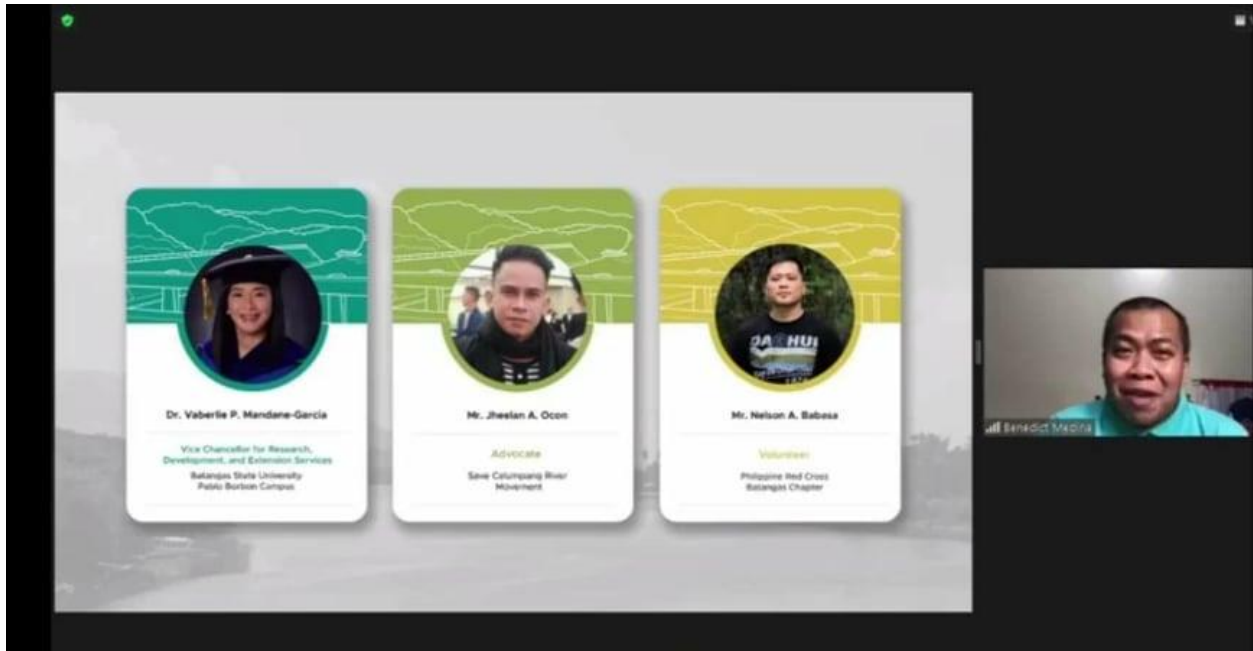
Dr. Vaberlie P. Mandane-Garcia

Vice Chancellor for Research, Development, and Extension Services

Batangas State University Pablo Borbon Campus

Mr. Jheelan A. Ocon

Advocate

Save Calumpang River Movement

Mr. Nelson A. Babasa

Volunteer

Philippine Red Cross Batangas Chapter

Benedict Medina